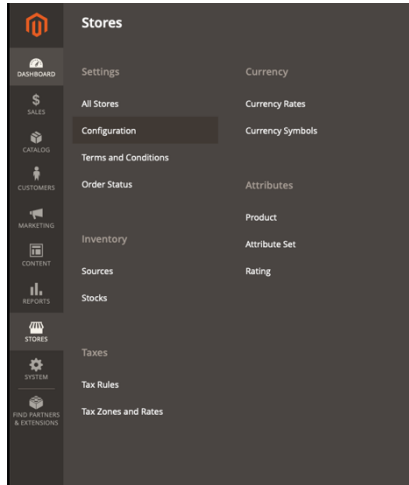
DASHBOARD

$
SALES

CATALOG

CUSTOMERS

MARKETING

CONTENT

REPORTS

STORES

SYSTEM

FIND PARTNERS & EXTENSIONS

Stores

Settings

All Stores

Configuration

Terms and Conditions

Order Status

Inventory

Sources

Stocks

Taxes

Tax Rules

Tax Zones and Rates

Currency

Currency Rates

Currency Symbols

Attributes

Product

Attribute Set

Rating